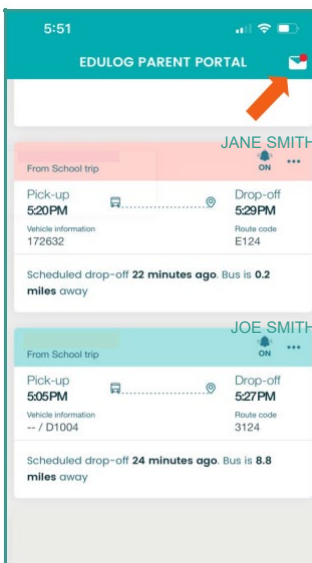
5:51

EDULOG PARENT PORTAL

JANE SMITH
From School trip
ON
...
Pick-up
5:20PM
Drop-off
5:29PM
Vehicle information
172632
Route code
E124
Scheduled drop-off **22 minutes ago**. Bus is **0.2 miles** away

JOE SMITH
From School trip
ON
...
Pick-up
5:05PM
Drop-off
5:27PM
Vehicle information
-- / D1004
Route code
3124
Scheduled drop-off **24 minutes ago**. Bus is **8.8 miles** away